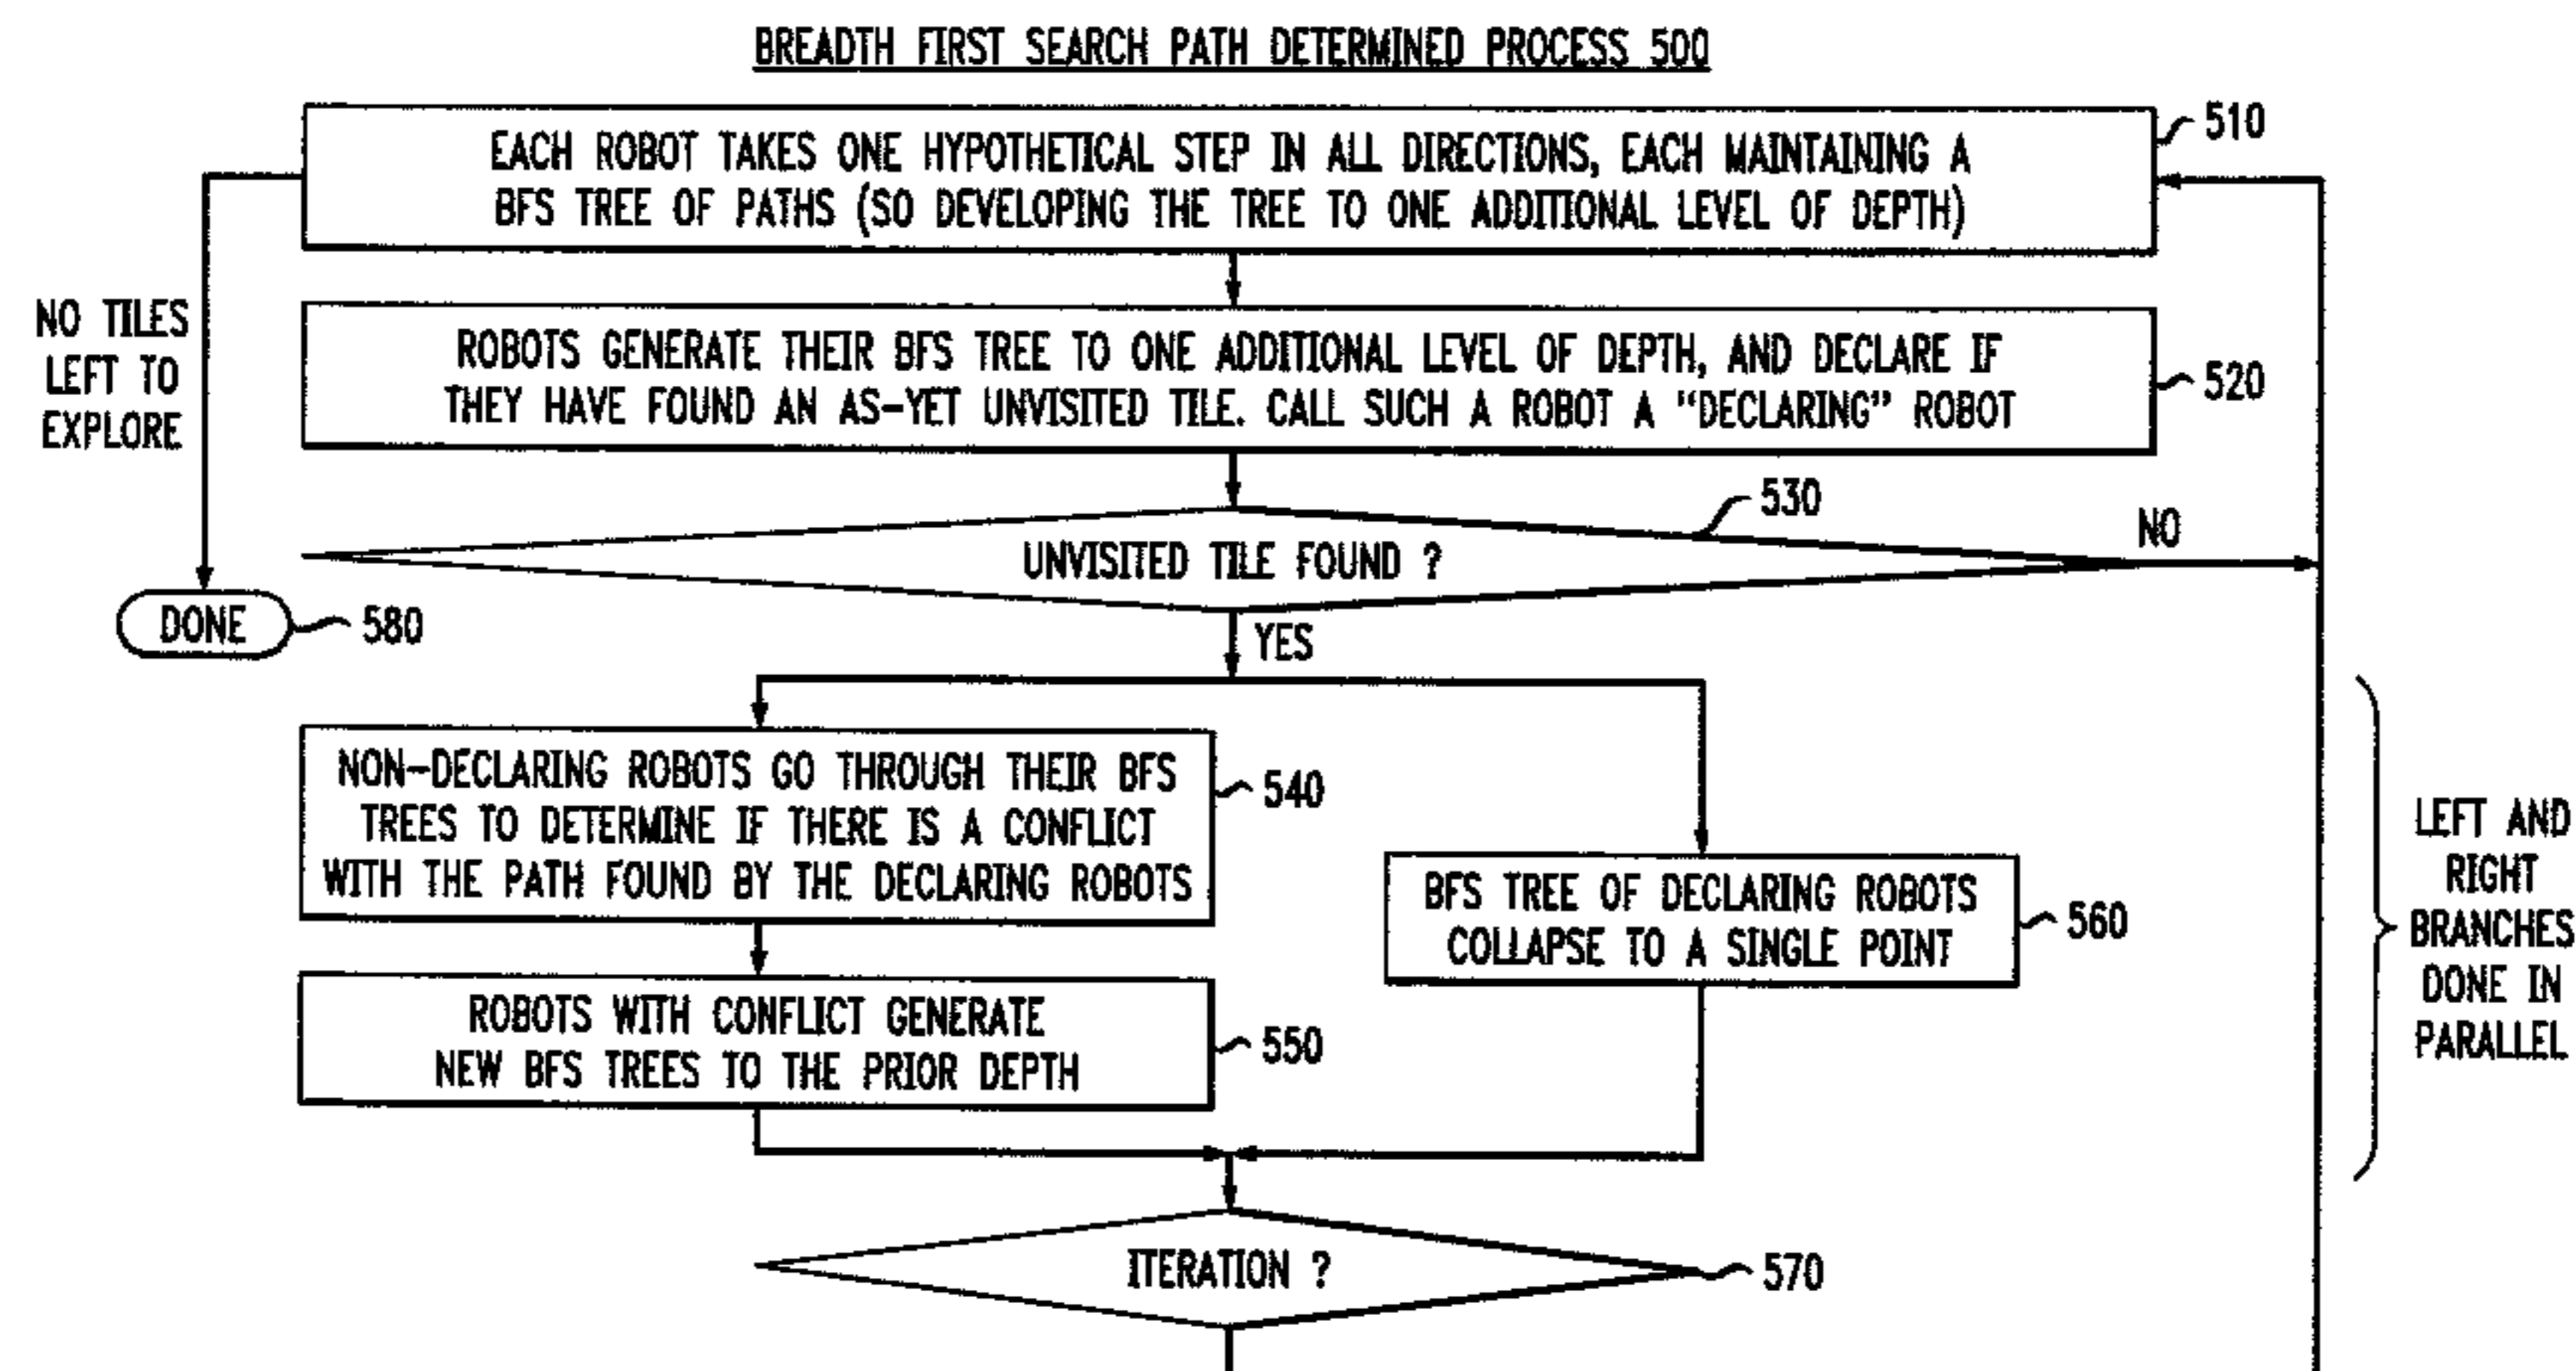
BREADTH FIRST SEARCH PATH DETERMINED PROCESS 500

EACH ROBOT TAKES ONE HYPOTHETICAL STEP IN ALL DIRECTIONS, EACH MAINTAINING A BFS TREE OF PATHS (SO DEVELOPING THE TREE TO ONE ADDITIONAL LEVEL OF DEPTH)

510

NO TILES LEFT TO EXPLORE

ROBOTS GENERATE THEIR BFS TREE TO ONE ADDITIONAL LEVEL OF DEPTH, AND DECLARE IF THEY HAVE FOUND AN AS-YET UNVISITED TILE. CALL SUCH A ROBOT A "DECLARING" ROBOT

520

530

NO

UNVISITED TILE FOUND ?

DONE

580

YES

NON-DECLARING ROBOTS GO THROUGH THEIR BFS TREES TO DETERMINE IF THERE IS A CONFLICT WITH THE PATH FOUND BY THE DECLARING ROBOTS

540

BFS TREE OF DECLARING ROBOTS COLLAPSE TO A SINGLE POINT

560

LEFT AND RIGHT BRANCHES DONE IN PARALLEL

ROBOTS WITH CONFLICT GENERATE NEW BFS TREES TO THE PRIOR DEPTH

550

ITERATION ?

570